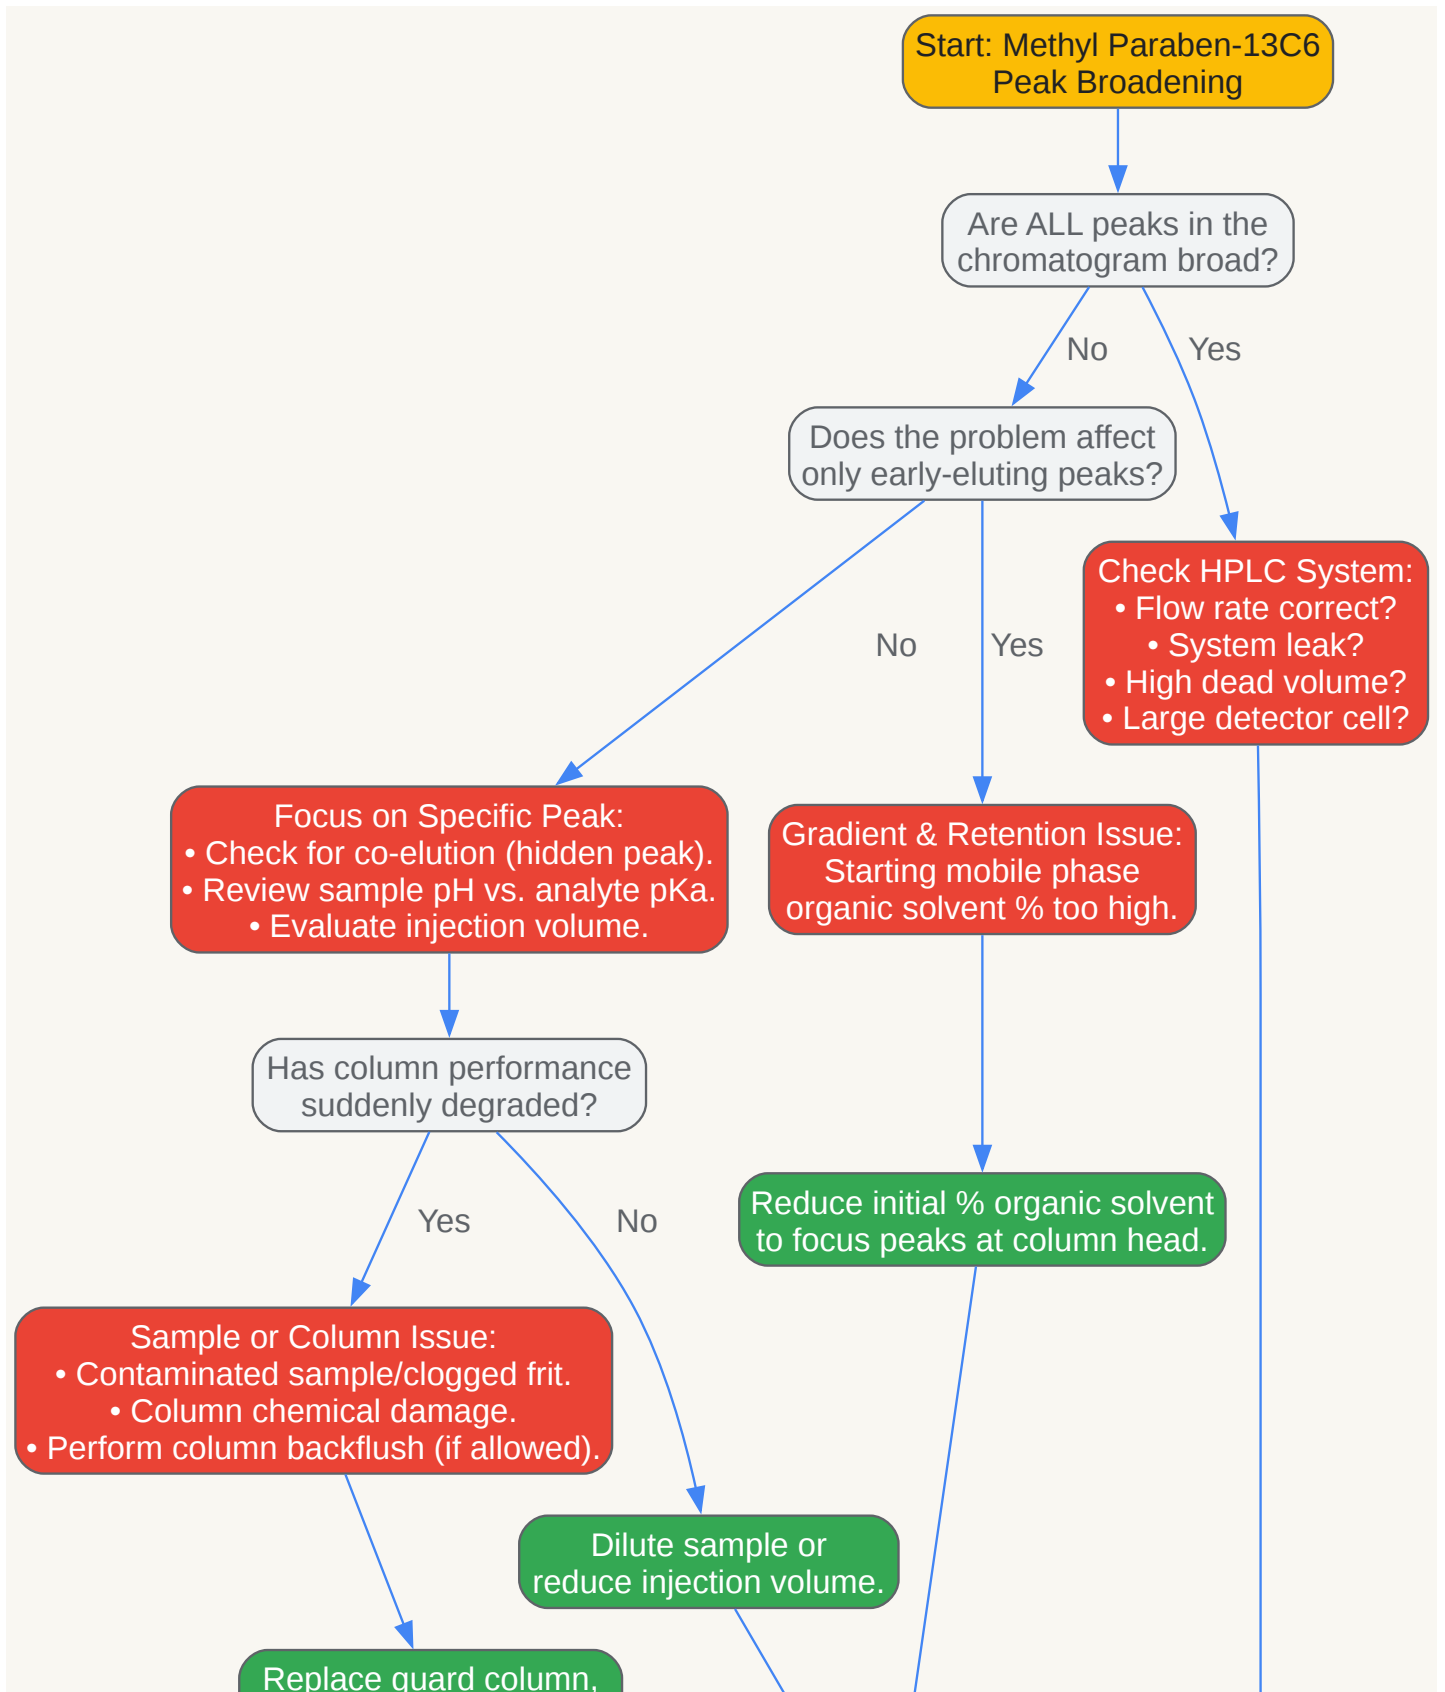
Start: Methyl Paraben-13C6 Peak Broadening

Are ALL peaks in the chromatogram broad?

No

Yes

Does the problem affect only early-eluting peaks?

Check HPLC System:
• Flow rate correct?
• System leak?
• High dead volume?
• Large detector cell?

No

Yes

Focus on Specific Peak:
• Check for co-elution (hidden peak).
• Review sample pH vs. analyte pKa.
• Evaluate injection volume.

Gradient & Retention Issue:
Starting mobile phase organic solvent % too high.

Has column performance suddenly degraded?

Reduce initial % organic solvent to focus peaks at column head.

Yes

No

Sample or Column Issue:
• Contaminated sample/clogged frit.
• Column chemical damage.
• Perform column backflush (if allowed).

Dilute sample or reduce injection volume.

Replace guard column,